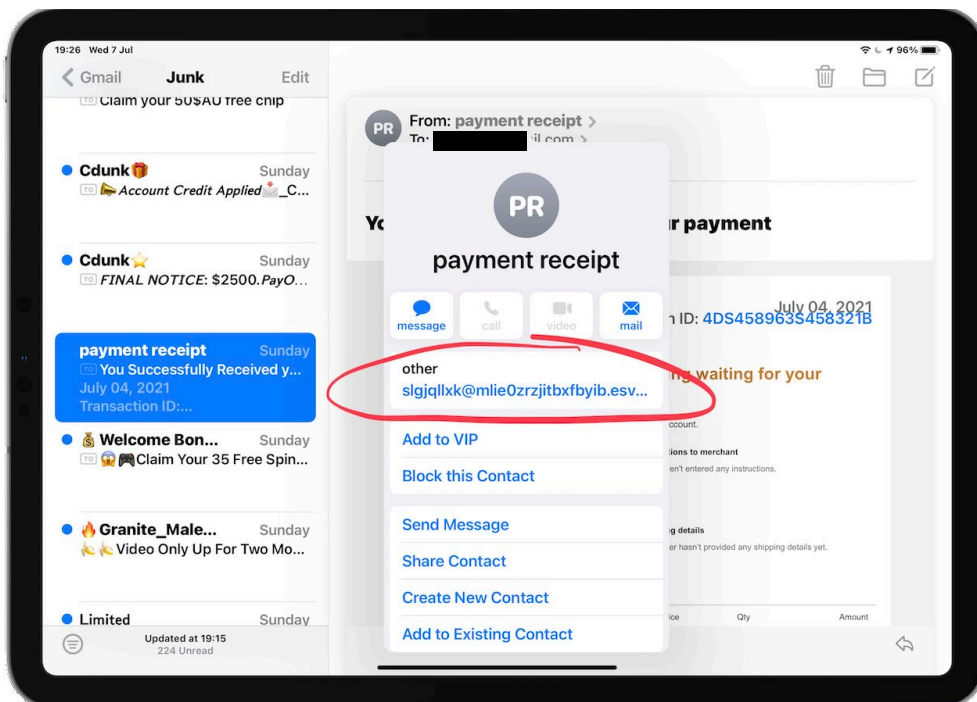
19:26 Wed 7 Jul

96%

Gmail Junk Edit

TO Claim your 50$AU free chip

Cdunk🎁 Sunday
TO 📯 Account Credit Applied📩_C...

Cdunk⭐ Sunday
TO FINAL NOTICE: $2500.PayO...

payment receipt Sunday
TO You Successfully Received y...
July 04, 2021
Transaction ID:...

💰 Welcome Bon... Sunday
TO 😱🎮Claim Your 35 Free Spin...

🔥Granite_Male... Sunday
🍌🍌Video Only Up For Two Mo...

Limited Sunday

Updated at 19:15
224 Unread

PR From: payment receipt >
To: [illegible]il.com >

Yo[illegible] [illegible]r payment

July 04, 2021
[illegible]n ID: 4DS458963S458321B

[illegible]g waiting for your

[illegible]ccount.

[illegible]tions to merchant
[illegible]en't entered any instructions.

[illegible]g details
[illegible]er hasn't provided any shipping details yet.

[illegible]ice Qty Amount

PR
payment receipt

message call video mail

other
slgjqllxk@mlie0zrzjitbxfbyib.esv...

Add to VIP
Block this Contact

Send Message
Share Contact
Create New Contact
Add to Existing Contact